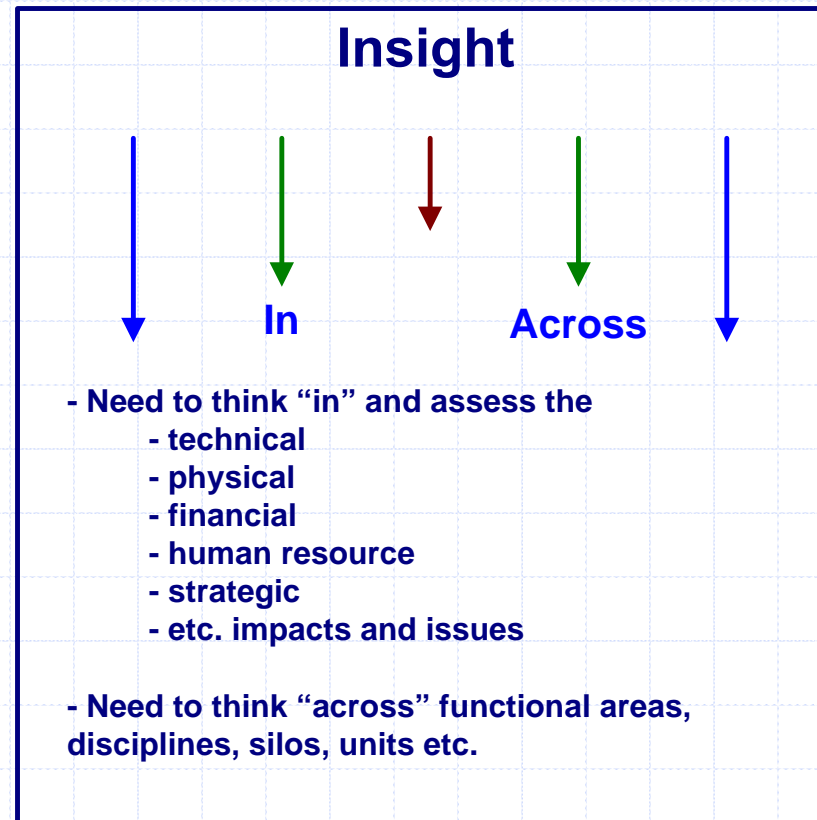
Insight

In

Across

- Need to think “in” and assess the
- technical
- physical
- financial
- human resource
- strategic
- etc. impacts and issues

- Need to think “across” functional areas, disciplines, silos, units etc.